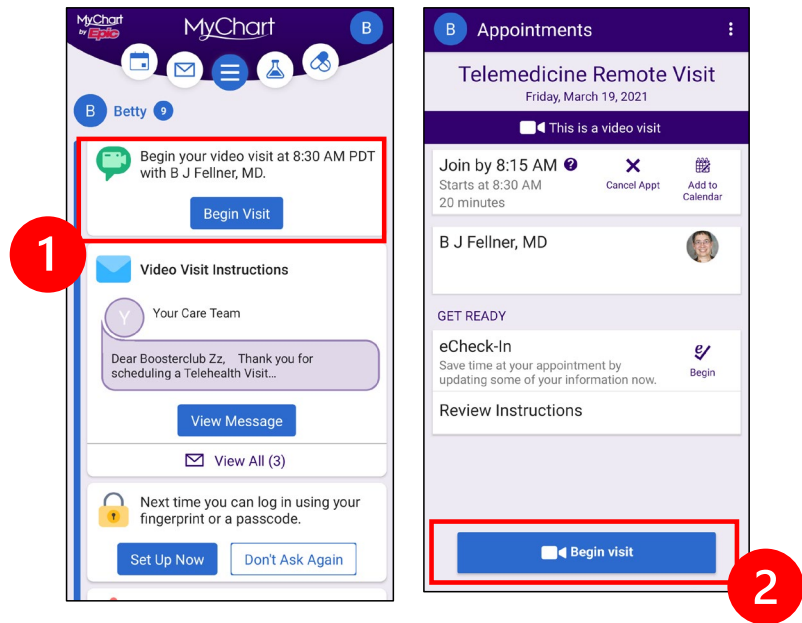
MyChart by Epic

MyChart

B

B Betty 9

Begin your video visit at 8:30 AM PDT with B J Fellner, MD.

Begin Visit

1

Video Visit Instructions

Y Your Care Team

Dear Boosterclub Zz, Thank you for scheduling a Telehealth Visit...

View Message

View All (3)

Next time you can log in using your fingerprint or a passcode.

Set Up Now Don't Ask Again

B Appointments

Telemedicine Remote Visit
Friday, March 19, 2021

This is a video visit

Join by 8:15 AM
Starts at 8:30 AM
20 minutes

Cancel Appt

Add to Calendar

B J Fellner, MD

GET READY

eCheck-In
Save time at your appointment by updating some of your information now.

Begin

Review Instructions

Begin visit

2